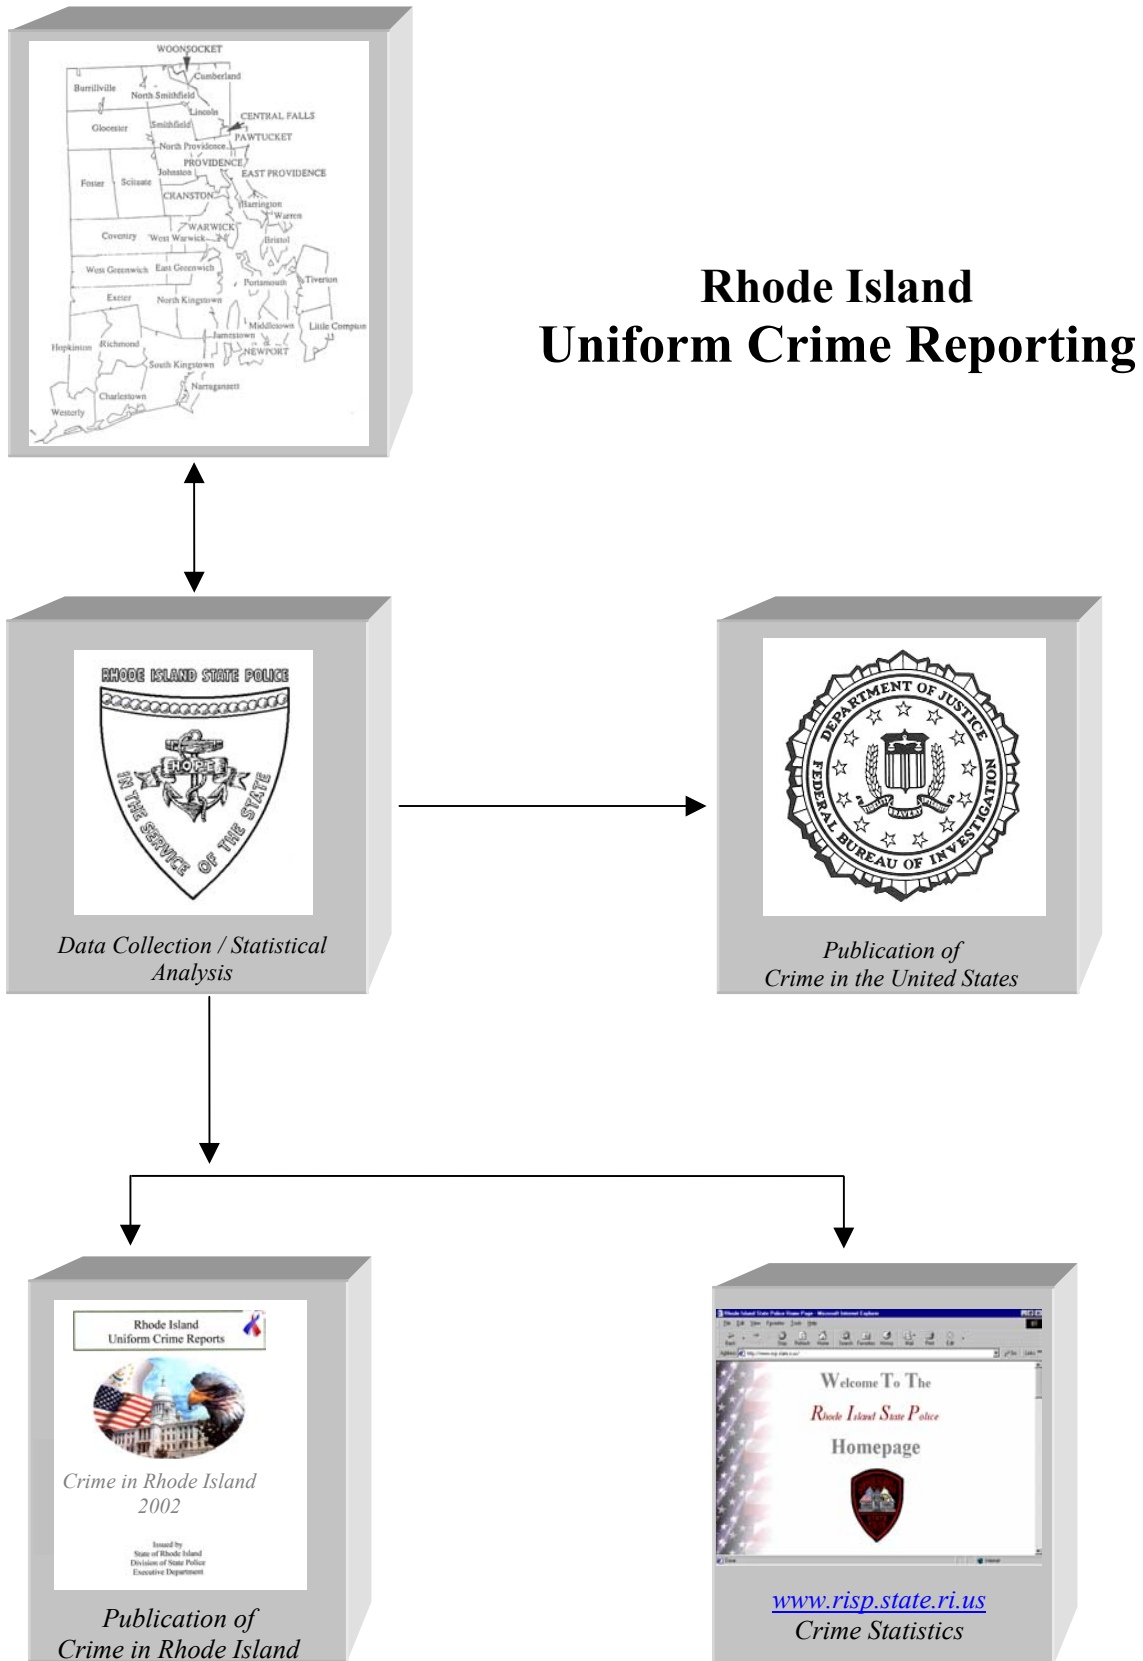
WOONSOCKET
Burrillville
Cumberland
North Smithfield
Lincoln
CENTRAL FALLS
Glocester
Smithfield
PAWTUCKET
North Providence
PROVIDENCE
Foster
Scituate
Johnston
EAST PROVIDENCE
CRANSTON
Barrington
Warren
WARWICK
Coventry
West Warwick
Bristol
West Greenwich
East Greenwich
Tiverton
Portsmouth
Exeter
North Kingstown
Middletown
Little Compton
Jamestown
Hopkinton
Richmond
NEWPORT
South Kingstown
Narragansett
Charlestown
Westerly

Rhode Island
Uniform Crime Reporting

RHODE ISLAND STATE POLICE
HOPE
IN THE SERVICE OF THE STATE

Data Collection / Statistical Analysis

DEPARTMENT OF JUSTICE
FEDERAL BUREAU OF INVESTIGATION
FIDELITY BRAVERY INTEGRITY

Publication of
Crime in the United States

Rhode Island
Uniform Crime Reports

Crime in Rhode Island
2002

Issued by
State of Rhode Island
Division of State Police
Executive Department

Publication of
Crime in Rhode Island

Welcome To The
Rhode Island State Police
Homepage

www.risp.state.ri.us
Crime Statistics